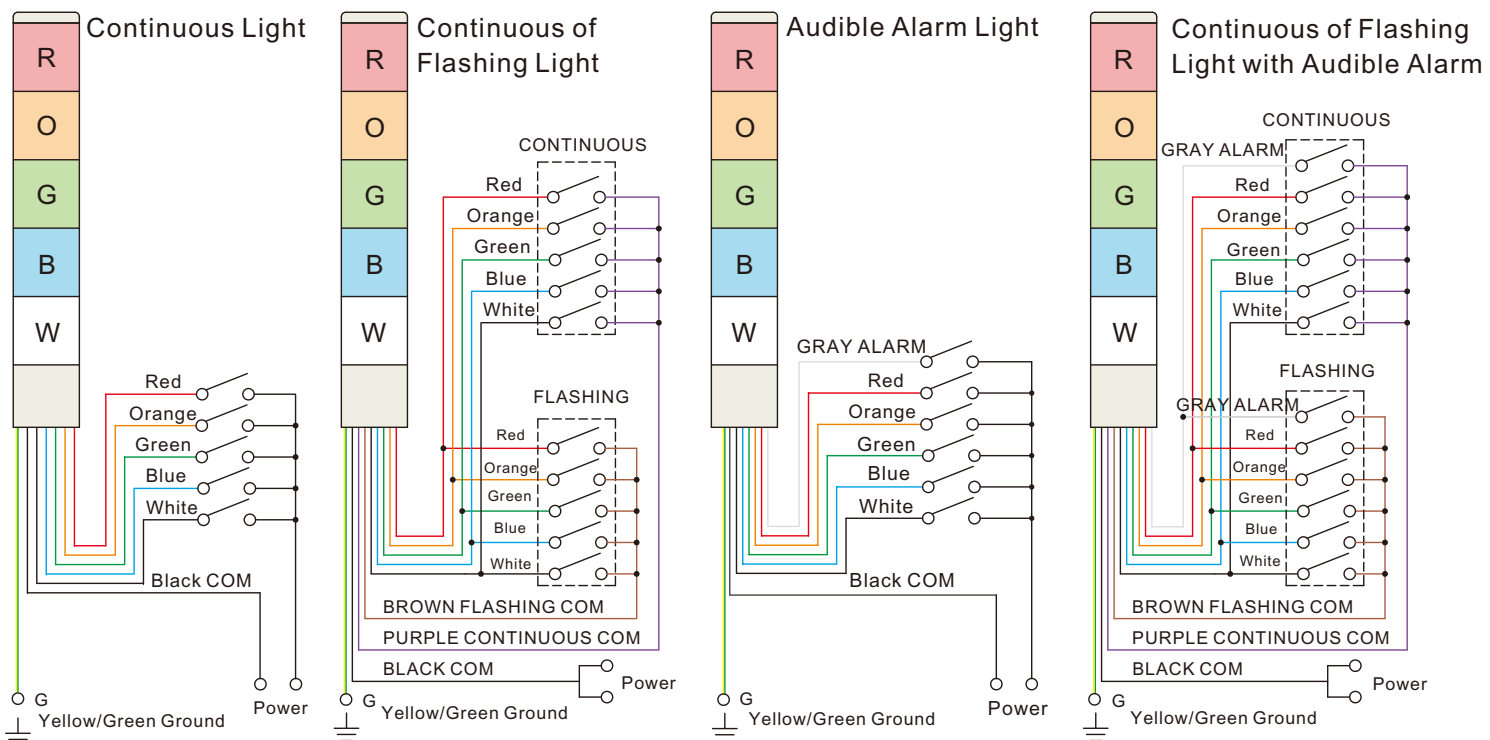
Continuous Light

R
O
G
B
W

Red
Orange
Green
Blue
White
Black COM
G
Yellow/Green Ground
Power

Continuous of Flashing Light

R
O
G
B
W

CONTINUOUS
Red
Orange
Green
Blue
White

FLASHING
Red
Orange
Green
Blue
White

BROWN FLASHING COM
PURPLE CONTINUOUS COM
BLACK COM
Power
G
Yellow/Green Ground

Audible Alarm Light

R
O
G
B
W

GRAY ALARM
Red
Orange
Green
Blue
White
Black COM
G
Yellow/Green Ground
Power

Continuous of Flashing Light with Audible Alarm

R
O
G
B
W

CONTINUOUS
GRAY ALARM
Red
Orange
Green
Blue
White

FLASHING
GRAY ALARM
Red
Orange
Green
Blue
White

BROWN FLASHING COM
PURPLE CONTINUOUS COM
BLACK COM
Power
G
Yellow/Green Ground